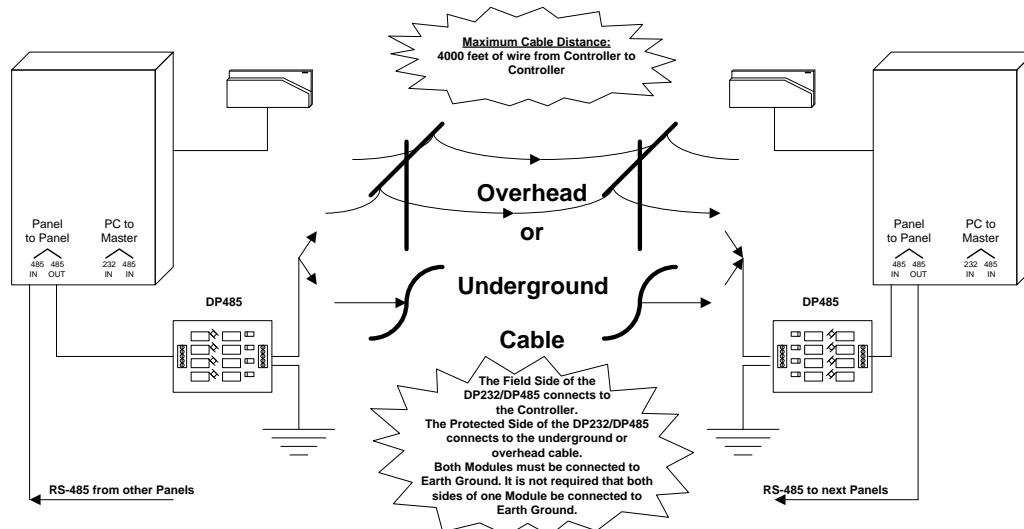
Maximum Cable Distance:
4000 feet of wire from Controller to Controller

Panel to Panel
485 IN
485 OUT

PC to Master
232 IN
485 IN

DP485

Overhead
or
Underground
Cable

Panel to Panel
485 IN
485 OUT

PC to Master
232 IN
485 IN

DP485

The Field Side of the DP232/DP485 connects to the Controller.
The Protected Side of the DP232/DP485 connects to the underground or overhead cable.
Both Modules must be connected to Earth Ground. It is not required that both sides of one Module be connected to Earth Ground.

RS-485 from other Panels

RS-485 to next Panels